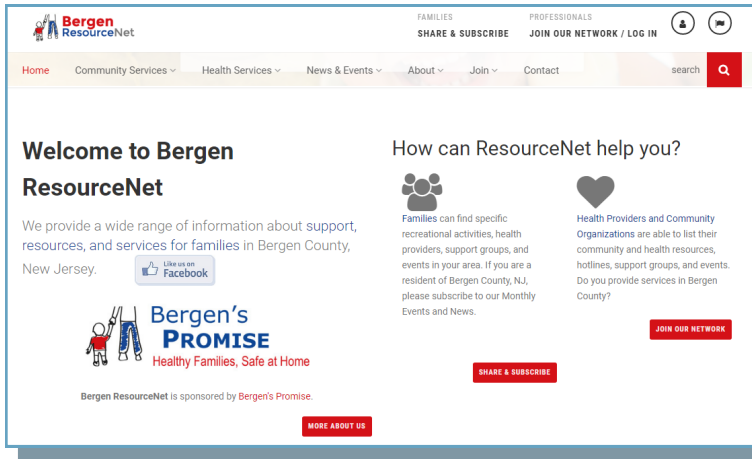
Bergen ResourceNet

FAMILIES
SHARE & SUBSCRIBE

PROFESSIONALS
JOIN OUR NETWORK / LOG IN

Home Community Services Health Services News & Events About Join Contact search

Welcome to Bergen ResourceNet

We provide a wide range of information about support, resources, and services for families in Bergen County, New Jersey.

Like us on Facebook

Bergen's PROMISE
Healthy Families, Safe at Home

Bergen ResourceNet is sponsored by Bergen's Promise.

MORE ABOUT US

How can ResourceNet help you?

Families can find specific recreational activities, health providers, support groups, and events in your area. If you are a resident of Bergen County, NJ, please subscribe to our Monthly Events and News.

SHARE & SUBSCRIBE

Health Providers and Community Organizations are able to list their community and health resources, hotlines, support groups, and events. Do you provide services in Bergen County?

JOIN OUR NETWORK